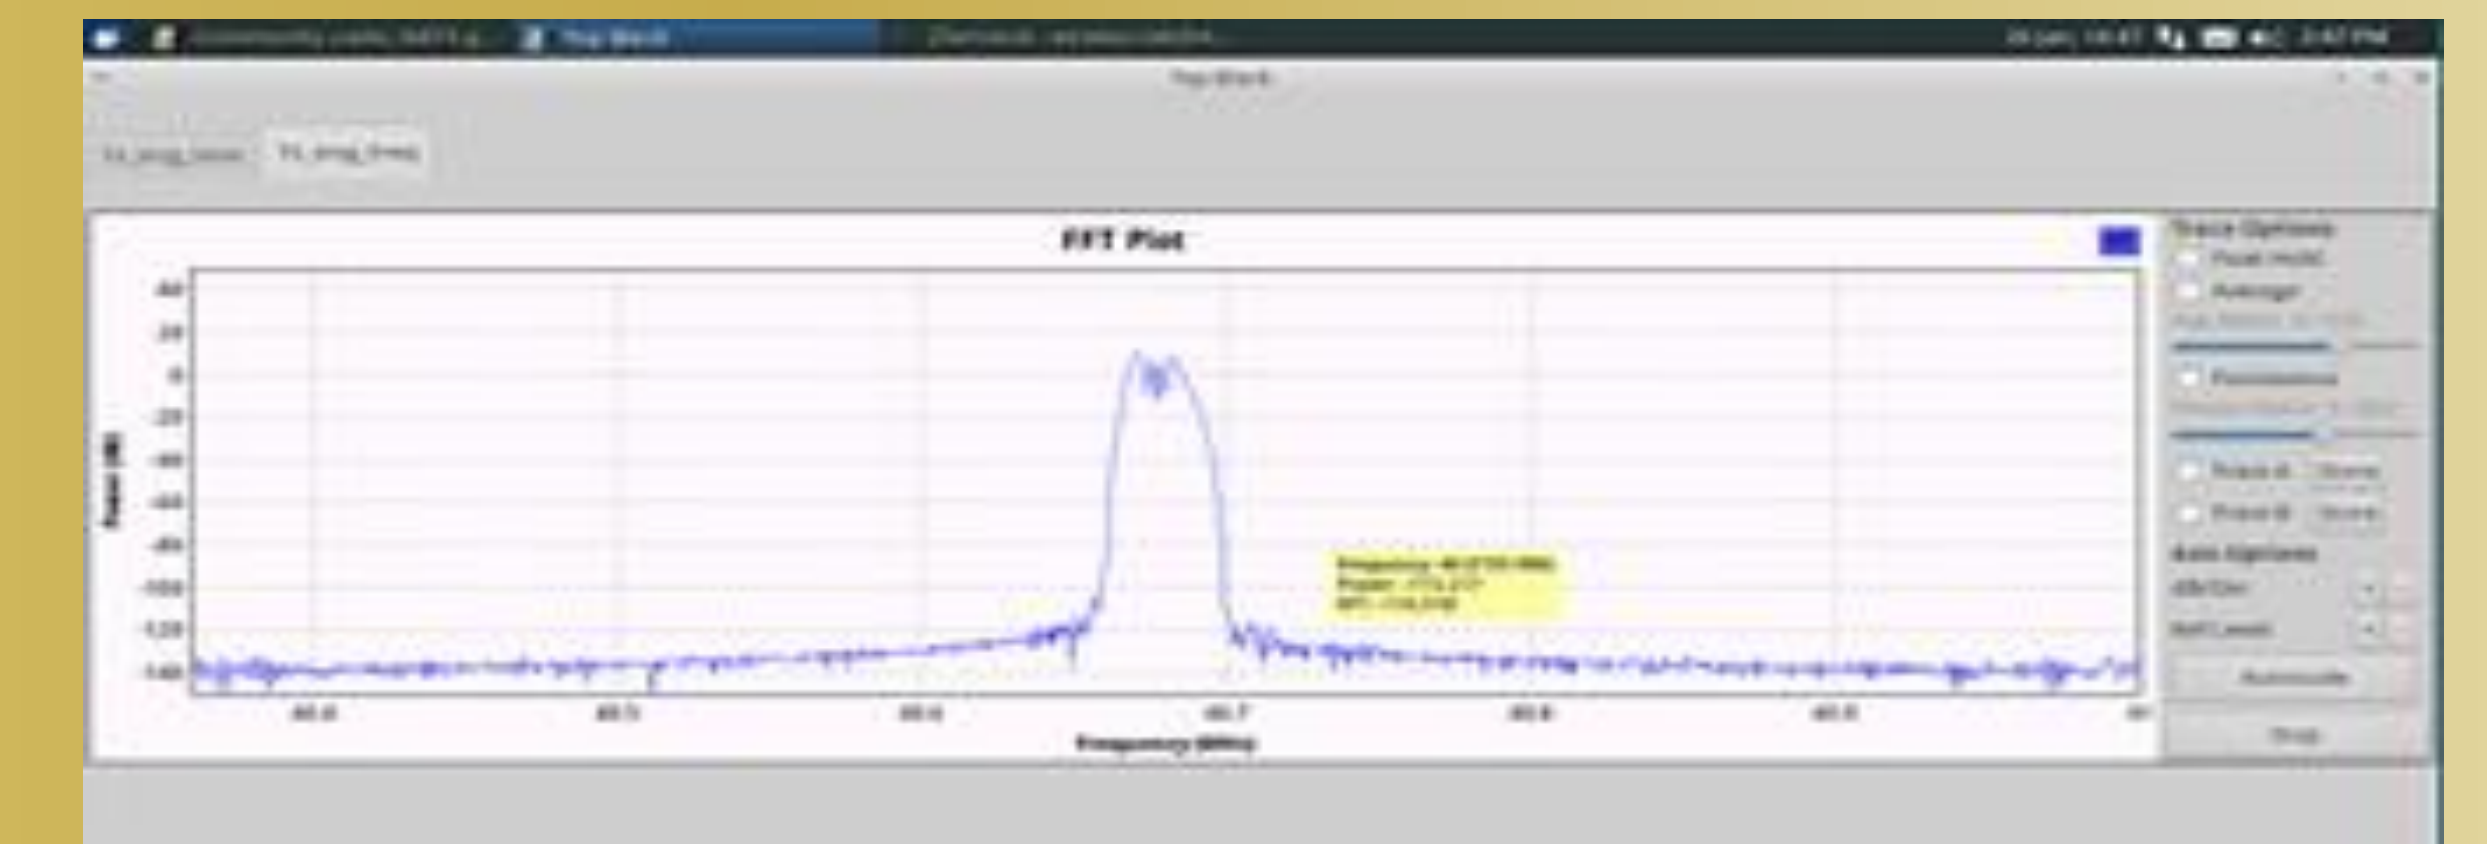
Top Block

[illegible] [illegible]

FFT Plot

40
20
0
-20
-40
-60
-80
-100
-120
-140

Power (dB)

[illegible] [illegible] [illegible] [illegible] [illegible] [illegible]

Frequency (MHz)

Frequency: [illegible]
Power: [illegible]
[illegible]

Trace Options
Peak Hold
Average
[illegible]
Persistence
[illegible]
Trace A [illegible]
Trace B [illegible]
Axis Options
dB/Div
Ref Level
Autoscale
Stop